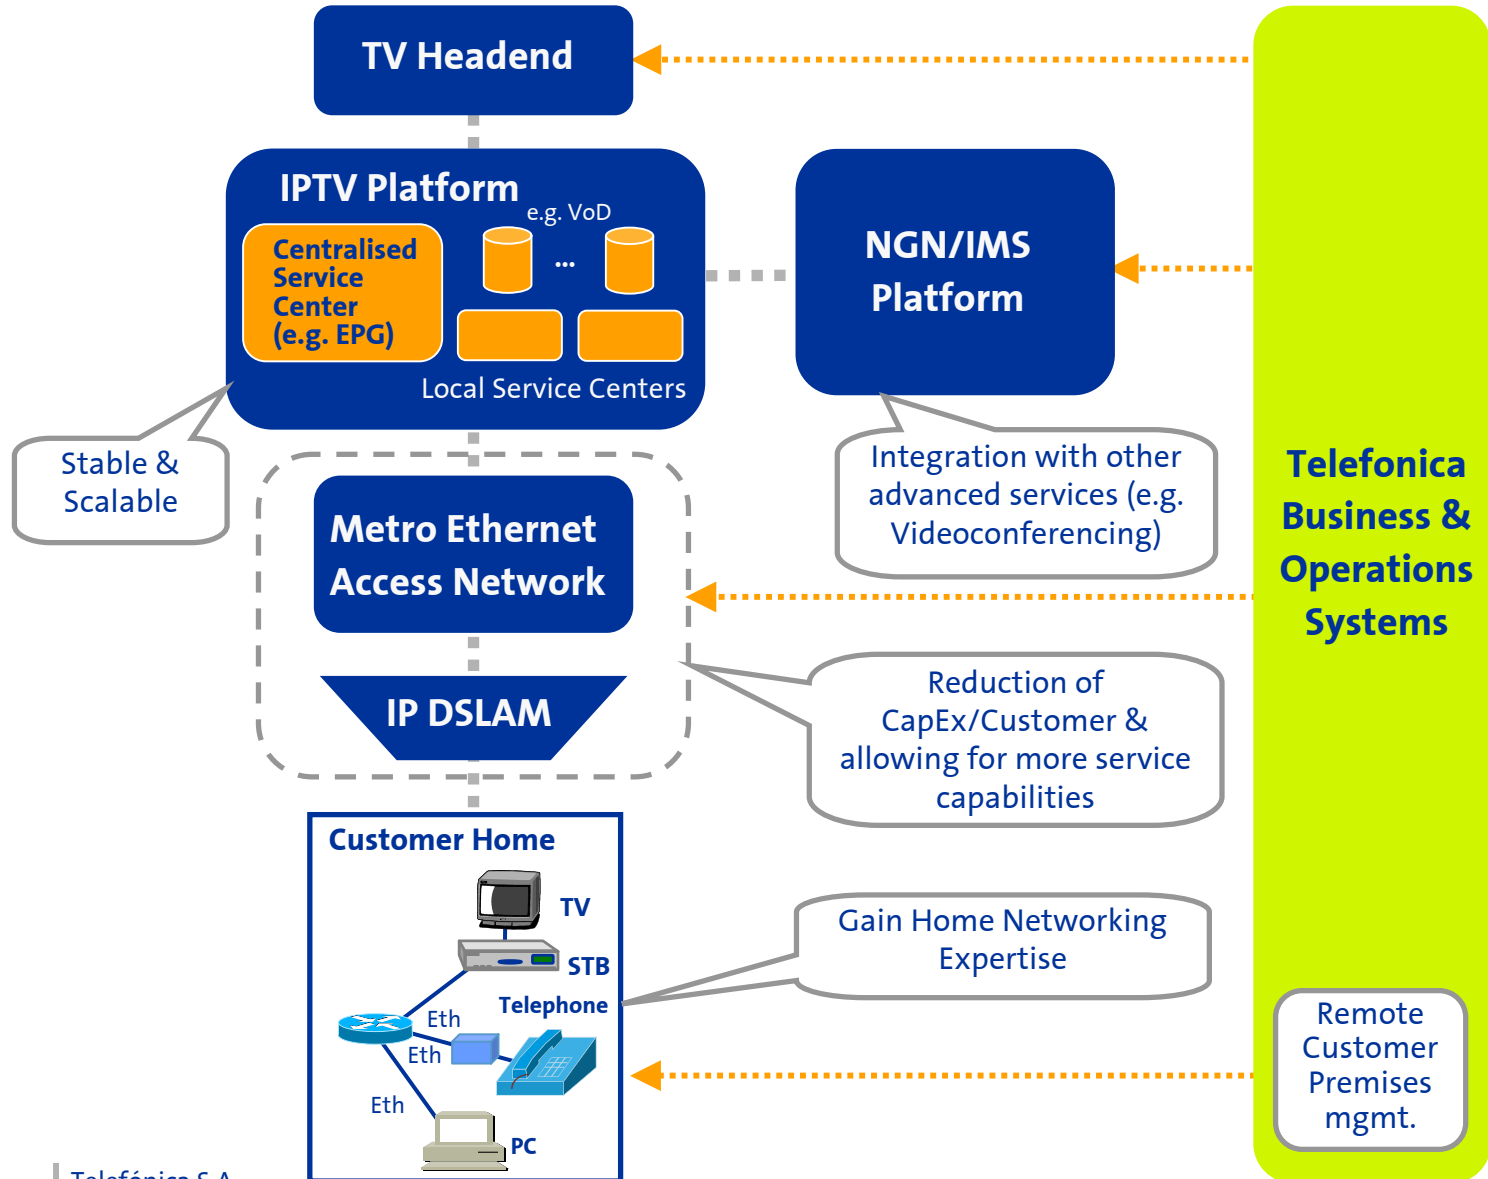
TV Headend

IPTV Platform

e.g. VoD

Centralised Service Center (e.g. EPG)

...

Local Service Centers

NGN/IMS Platform

Stable & Scalable

Integration with other advanced services (e.g. Videoconferencing)

Telefonica Business & Operations Systems

Metro Ethernet Access Network

IP DSLAM

Reduction of CapEx/Customer & allowing for more service capabilities

Customer Home

TV

STB

Telephone

Eth

Eth

Eth

PC

Gain Home Networking Expertise

Remote Customer Premises mgmt.

Telefónica S.A.